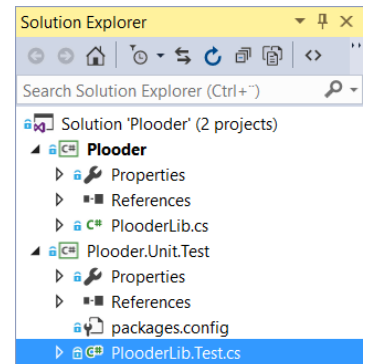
Solution Explorer

Search Solution Explorer (Ctrl+¨)

Solution 'Plooder' (2 projects)

Plooder

Properties

References

PlooderLib.cs

Plooder.Unit.Test

Properties

References

packages.config

PlooderLib.Test.cs